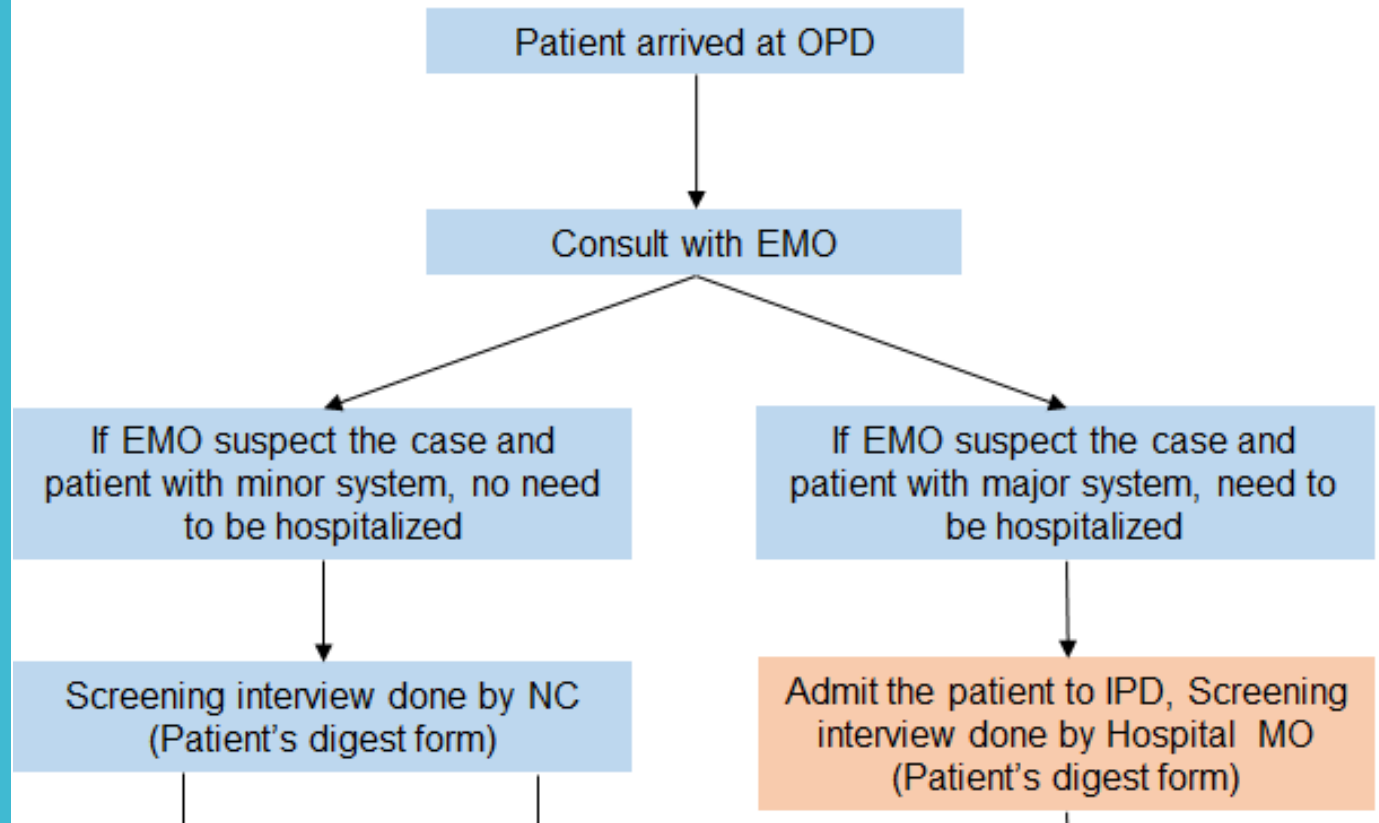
Patient arrived at OPD

Consult with EMO

If EMO suspect the case and patient with minor system, no need to be hospitalized

If EMO suspect the case and patient with major system, need to be hospitalized

Screening interview done by NC (Patient’s digest form)

Admit the patient to IPD, Screening interview done by Hospital MO (Patient’s digest form)